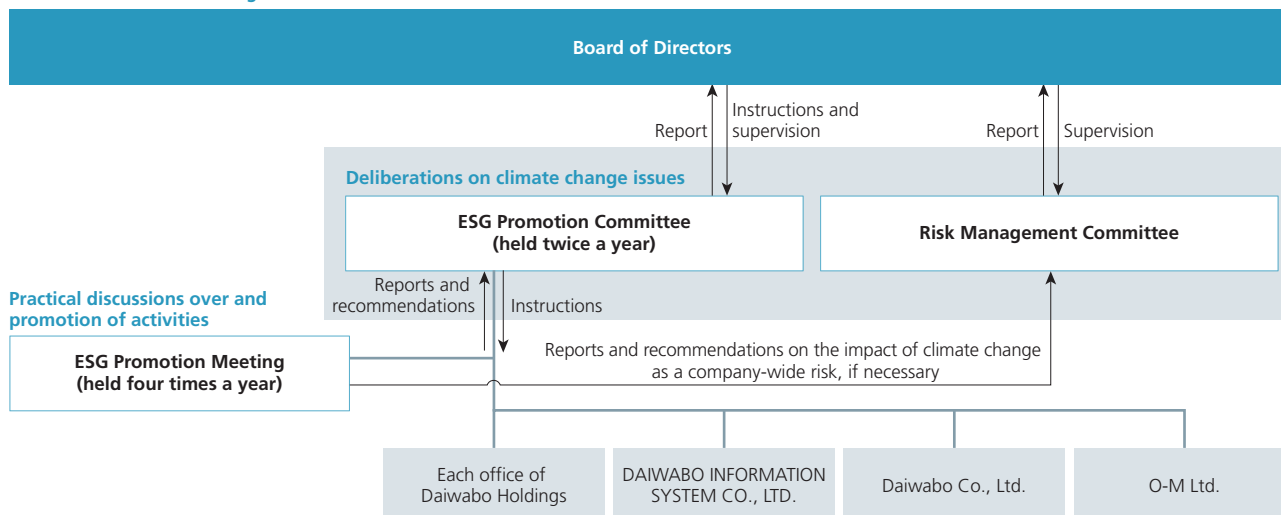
Board of Directors

Report

Instructions and supervision

Report

Supervision

Deliberations on climate change issues

ESG Promotion Committee (held twice a year)

Risk Management Committee

Reports and recommendations

Instructions

Practical discussions over and promotion of activities

ESG Promotion Meeting (held four times a year)

Reports and recommendations on the impact of climate change as a company-wide risk, if necessary

Each office of Daiwabo Holdings

DAIWABO INFORMATION SYSTEM CO., LTD.

Daiwabo Co., Ltd.

O-M Ltd.